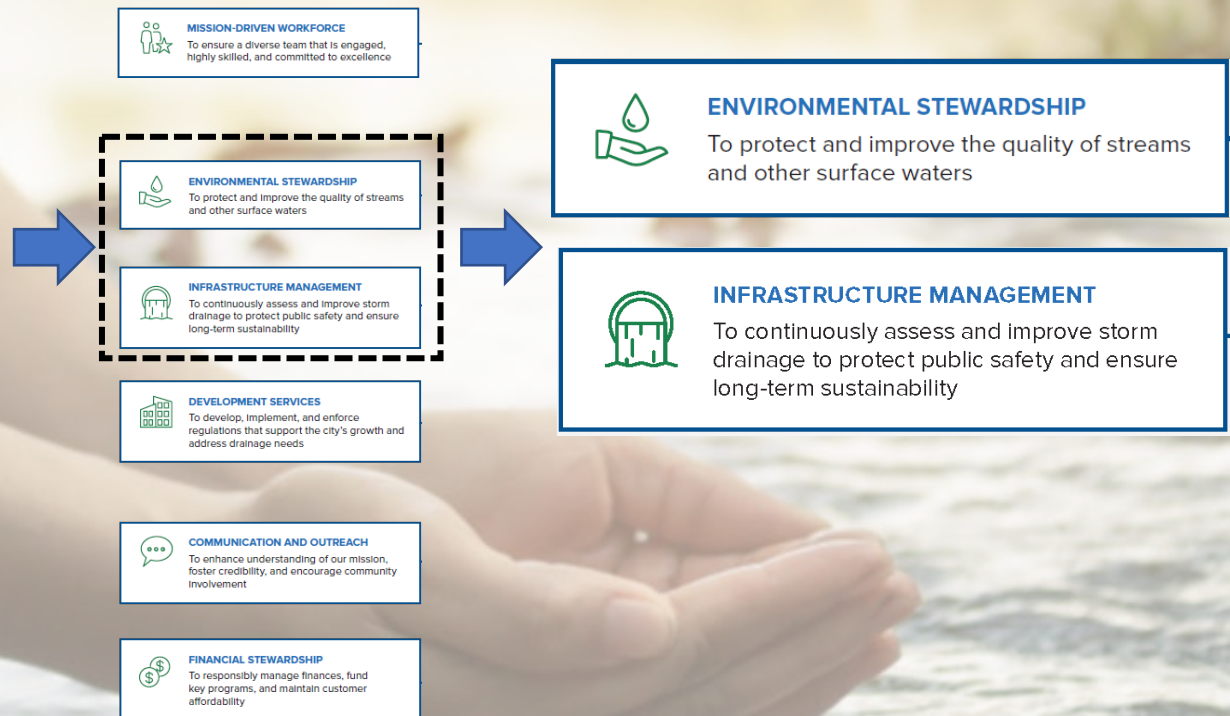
MISSION-DRIVEN WORKFORCE
To ensure a diverse team that is engaged, highly skilled, and committed to excellence

ENVIRONMENTAL STEWARDSHIP
To protect and improve the quality of streams and other surface waters

INFRASTRUCTURE MANAGEMENT
To continuously assess and improve storm drainage to protect public safety and ensure long-term sustainability

DEVELOPMENT SERVICES
To develop, implement, and enforce regulations that support the city's growth and address drainage needs

COMMUNICATION AND OUTREACH
To enhance understanding of our mission, foster credibility, and encourage community involvement

FINANCIAL STEWARDSHIP
To responsibly manage finances, fund key programs, and maintain customer affordability

ENVIRONMENTAL STEWARDSHIP
To protect and improve the quality of streams and other surface waters

INFRASTRUCTURE MANAGEMENT
To continuously assess and improve storm drainage to protect public safety and ensure long-term sustainability